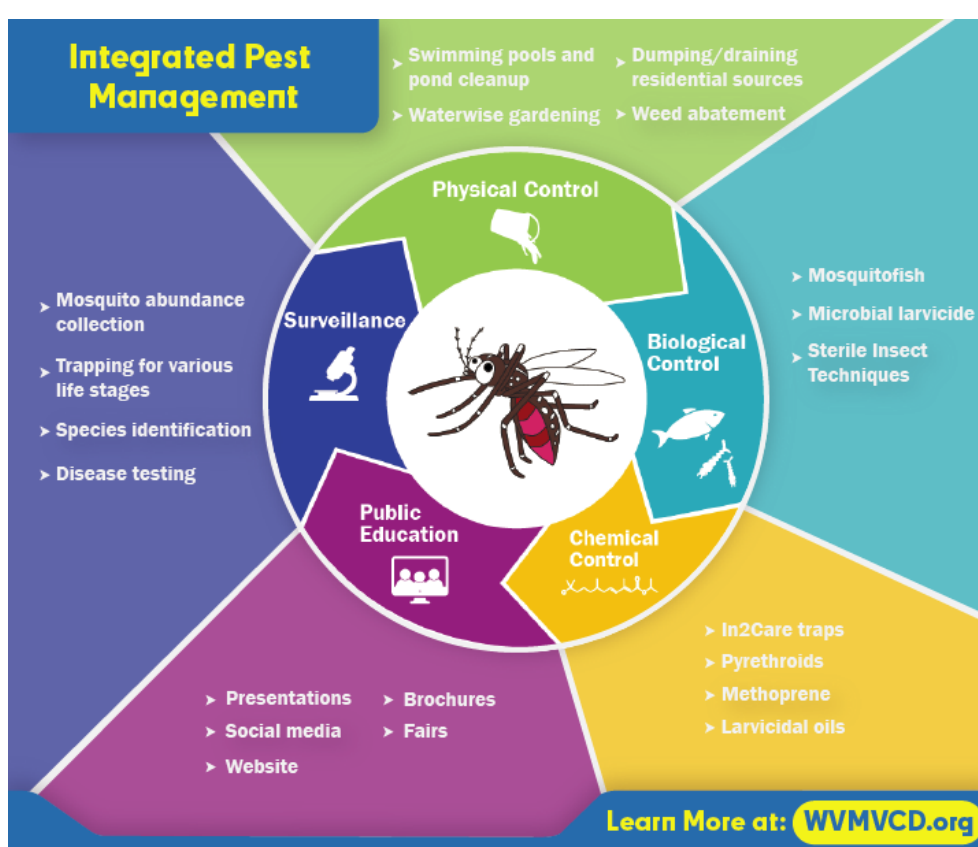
Integrated Pest Management

Swimming pools and pond cleanup
Waterwise gardening
Dumping/draining residential sources
Weed abatement

Physical Control

Mosquito abundance collection
Trapping for various life stages
Species identification
Disease testing

Surveillance

Biological Control

Mosquitofish
Microbial larvicide
Sterile Insect Techniques

Public Education

Chemical Control

In2Care traps
Pyrethroids
Methoprene
Larvicidal oils

Presentations
Social media
Website
Brochures
Fairs

Learn More at: WVMVCD.org